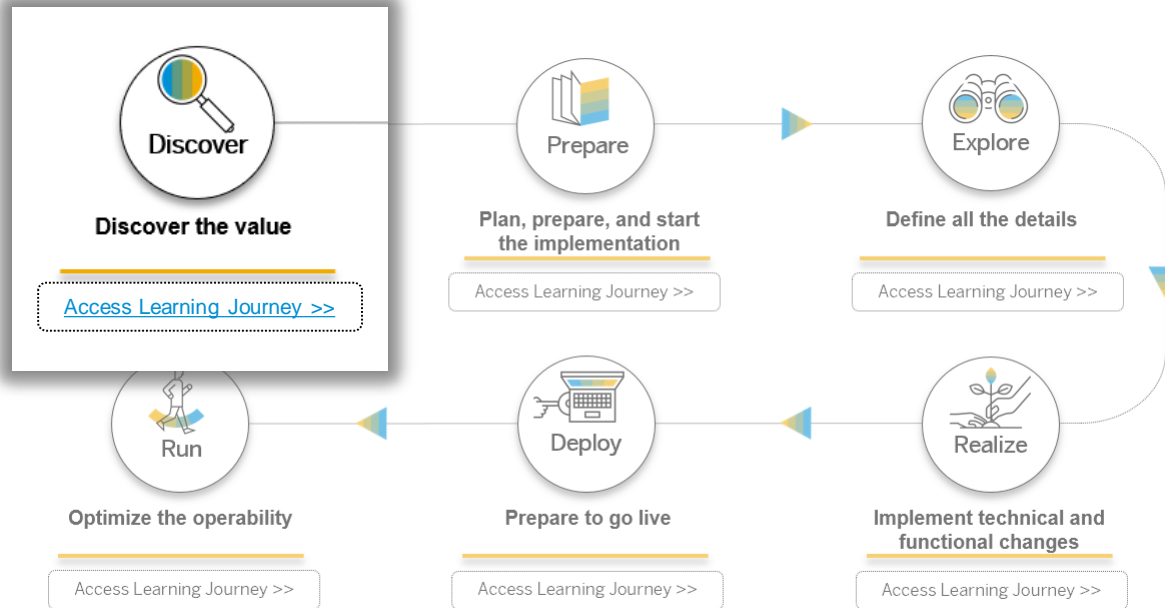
Discover

Discover the value

Access Learning Journey >>

Prepare

Plan, prepare, and start the implementation

Access Learning Journey >>

Explore

Define all the details

Access Learning Journey >>

Realize

Implement technical and functional changes

Access Learning Journey >>

Deploy

Prepare to go live

Access Learning Journey >>

Run

Optimize the operability

Access Learning Journey >>